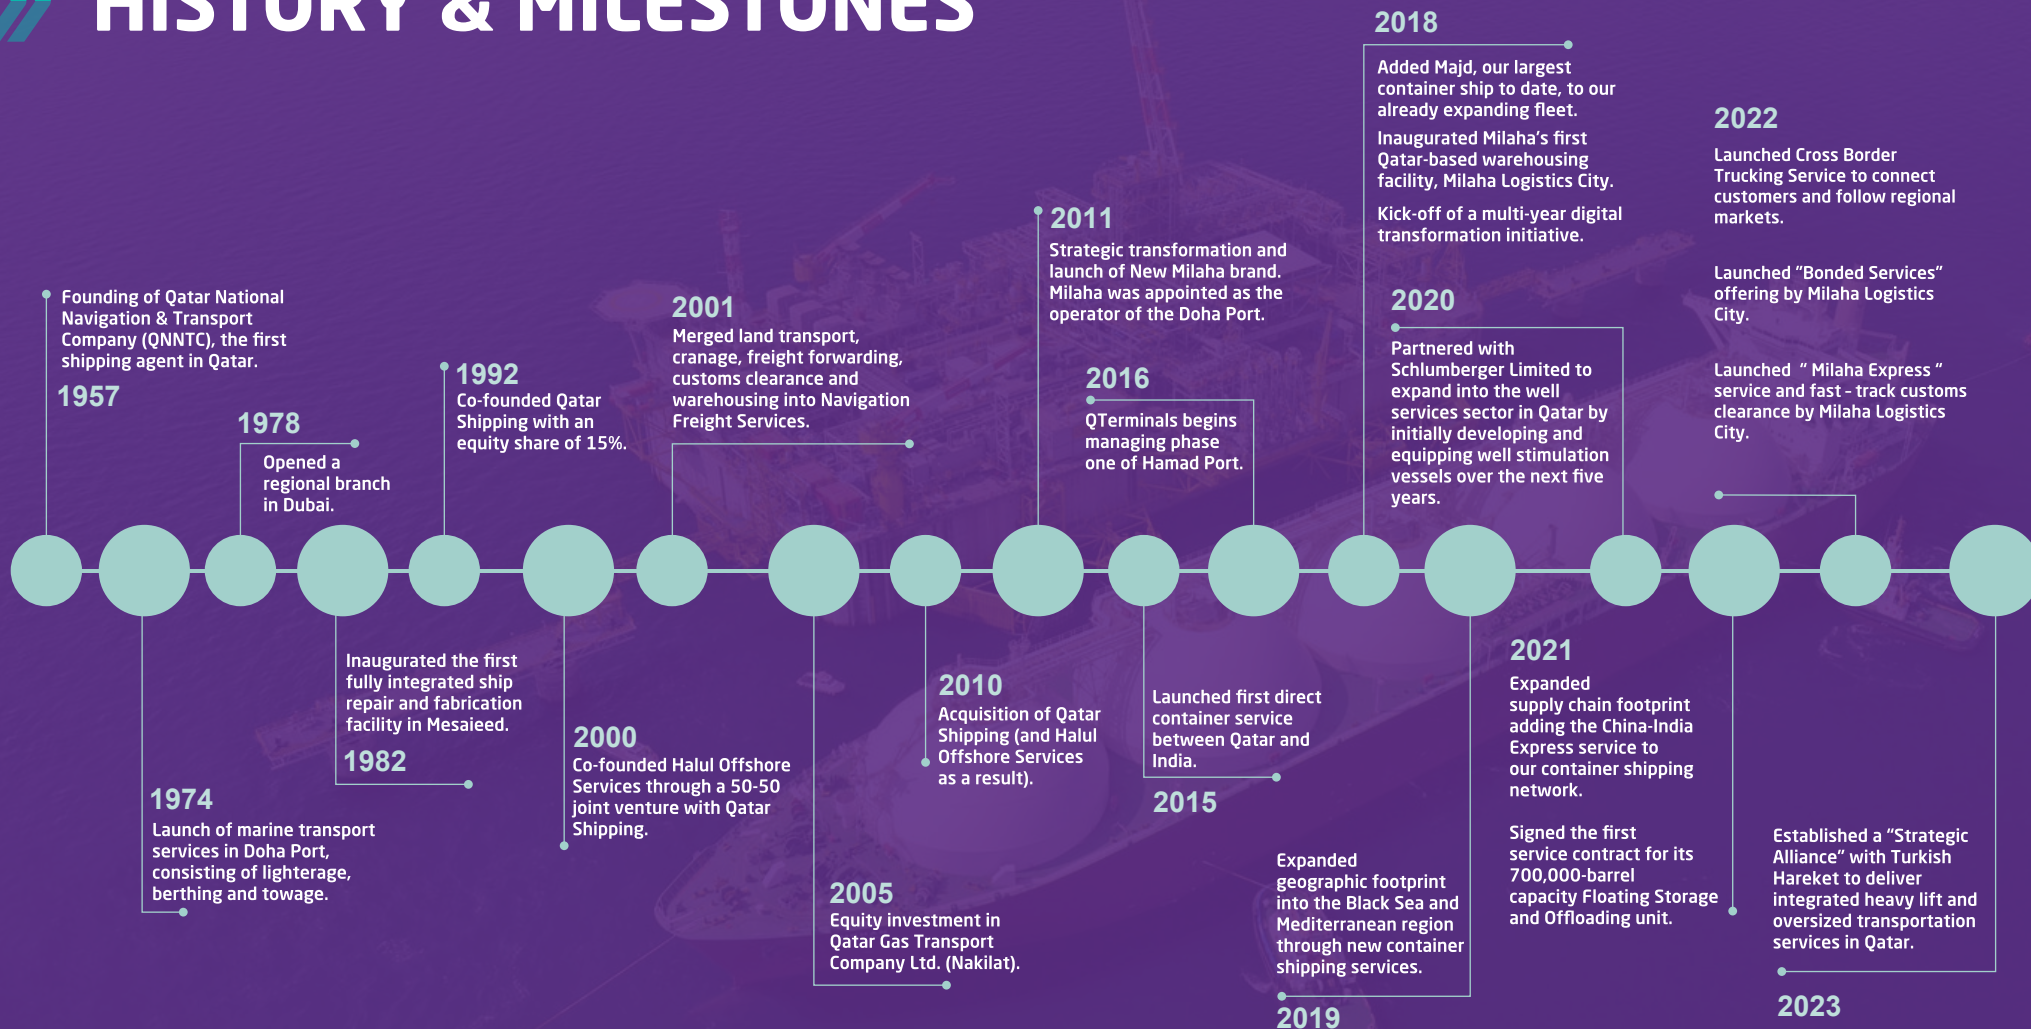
HISTORY & MILESTONES

Founding of Qatar National Navigation & Transport Company (QNNTC), the first shipping agent in Qatar.
1957

1978
Opened a regional branch in Dubai.

1992
Co-founded Qatar Shipping with an equity share of 15%.

2001
Merged land transport, cranage, freight forwarding, customs clearance and warehousing into Navigation Freight Services.

2011
Strategic transformation and launch of New Milaha brand. Milaha was appointed as the operator of the Doha Port.

2016
QTerminals begins managing phase one of Hamad Port.

2018
Added Majd, our largest container ship to date, to our already expanding fleet.
Inaugurated Milaha's first Qatar-based warehousing facility, Milaha Logistics City.
Kick-off of a multi-year digital transformation initiative.

2020
Partnered with Schlumberger Limited to expand into the well services sector in Qatar by initially developing and equipping well stimulation vessels over the next five years.

2022
Launched Cross Border Trucking Service to connect customers and follow regional markets.
Launched "Bonded Services" offering by Milaha Logistics City.
Launched " Milaha Express " service and fast - track customs clearance by Milaha Logistics City.

Inaugurated the first fully integrated ship repair and fabrication facility in Mesaieed.
1982

1974
Launch of marine transport services in Doha Port, consisting of lighterage, berthing and towage.

2000
Co-founded Halul Offshore Services through a 50-50 joint venture with Qatar Shipping.

2005
Equity investment in Qatar Gas Transport Company Ltd. (Nakilat).

2010
Acquisition of Qatar Shipping (and Halul Offshore Services as a result).

Launched first direct container service between Qatar and India.
2015

Expanded geographic footprint into the Black Sea and Mediterranean region through new container shipping services.
2019

2021
Expanded supply chain footprint adding the China-India Express service to our container shipping network.
Signed the first service contract for its 700,000-barrel capacity Floating Storage and Offloading unit.

Established a "Strategic Alliance" with Turkish Hareket to deliver integrated heavy lift and oversized transportation services in Qatar.
2023